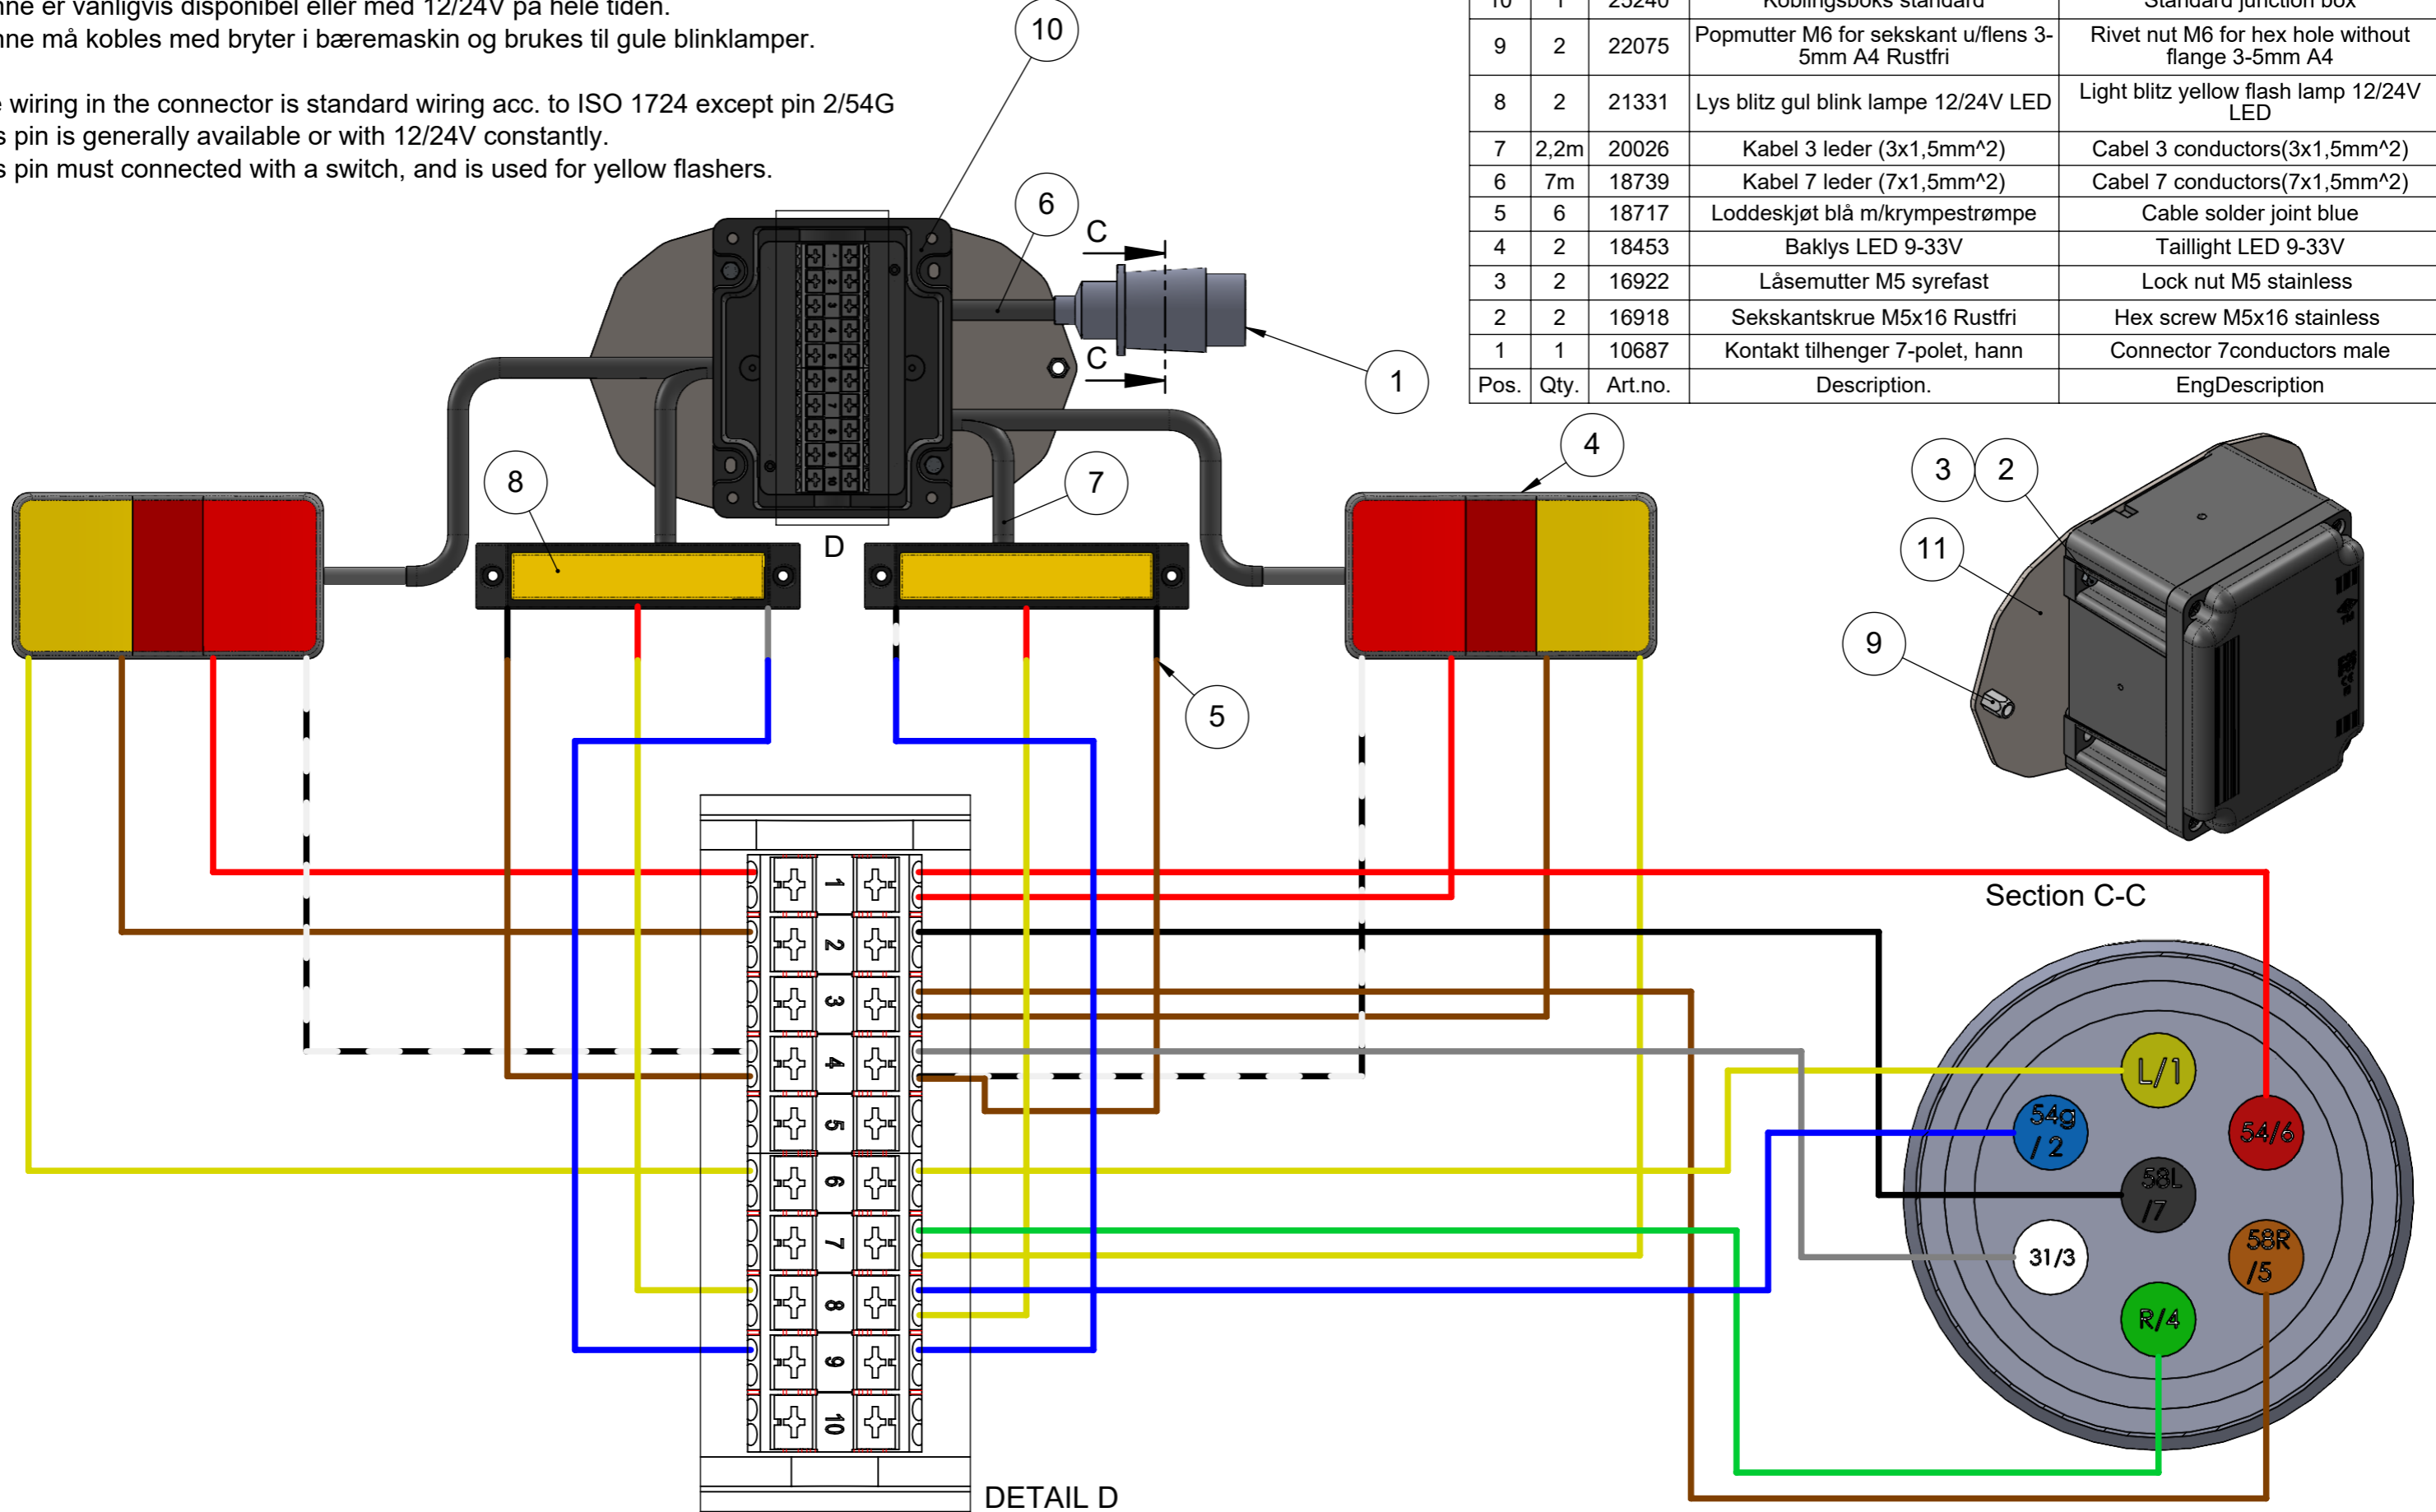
nne er vanligvis disponibel eller med 12/24V på hele tiden.
nne må kobles med bryter i bæremaskin og brukes til gule blinklamper.

e wiring in the connector is standard wiring acc. to ISO 1724 except pin 2/54G
s pin is generally available or with 12/24V constantly.
s pin must connected with a switch, and is used for yellow flashers.

| 10 | 1 | 23240 | Koblingsboks standard | Standard junction box |
|---|---|---|---|---|
| 9 | 2 | 22075 | Popmutter M6 for sekskant u/flens 3-5mm A4 Rustfri | Rivet nut M6 for hex hole without flange 3-5mm A4 |
| 8 | 2 | 21331 | Lys blitz gul blink lampe 12/24V LED | Light blitz yellow flash lamp 12/24V LED |
| 7 | 2,2m | 20026 | Kabel 3 leder (3x1,5mm^2) | Cabel 3 conductors(3x1,5mm^2) |
| 6 | 7m | 18739 | Kabel 7 leder (7x1,5mm^2) | Cabel 7 conductors(7x1,5mm^2) |
| 5 | 6 | 18717 | Loddeskjøt blå m/krympestrømpe | Cable solder joint blue |
| 4 | 2 | 18453 | Baklys LED 9-33V | Taillight LED 9-33V |
| 3 | 2 | 16922 | Låsemutter M5 syrefast | Lock nut M5 stainless |
| 2 | 2 | 16918 | Sekskantskrue M5x16 Rustfri | Hex screw M5x16 stainless |
| 1 | 1 | 10687 | Kontakt tilhenger 7-polet, hann | Connector 7conductors male |
| Pos. | Qty. | Art.no. | Description. | EngDescription |

10
6
C
C
1
8
7
D
4
3
2
11
9
5

1
2
3
4
5
6
7
8
9
10

Section C-C

L/1
54g /2
54/6
58L /7
31/3
58R /5
R/4

DETAIL D